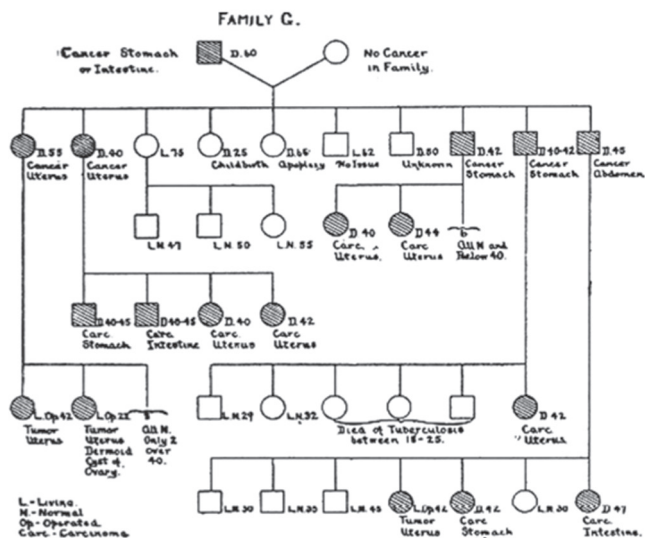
FAMILY G.

Cancer Stomach or Intestine. D. 60

No Cancer in Family.

D. 55 Cancer Uterus
D. 40 Cancer Uterus
L. 75
D. 25 Childbirth
D. 65 Apoplexy
L. 62 No Issue
D. 50 Unknown
D. 42 Cancer Stomach
D. 40-42 Cancer Stomach
D. 45 Cancer Abdomen

L. N. 47
L. N. 50
L. N. 55
D. 40 Carc. Uterus
D. 44 Carc. Uterus
5 All N. and Below 40.

D. 40-45 Carc. Stomach
D. 40-45 Carc. Intestine
D. 40 Carc. Uterus
D. 42 Carc. Uterus

L. Op. 42 Tumor Uterus
L. Op. 22 Tumor Uterus Dermoid Cyst of Ovary.
8 All N. Only 2 over 40.

L. N. 29
L. N. 32
Died of Tuberculosis between 18-25.
D. 42 Carc. Uterus

L. N. 30
L. N. 30
L. N. 45
L. Op. 42 Tumor Uterus
D. 42 Carc. Stomach
L. N. 30
D. 47 Carc. Intestine.

L - Living.
N - Normal
Op - Operated.
Carc. - Carcinoma